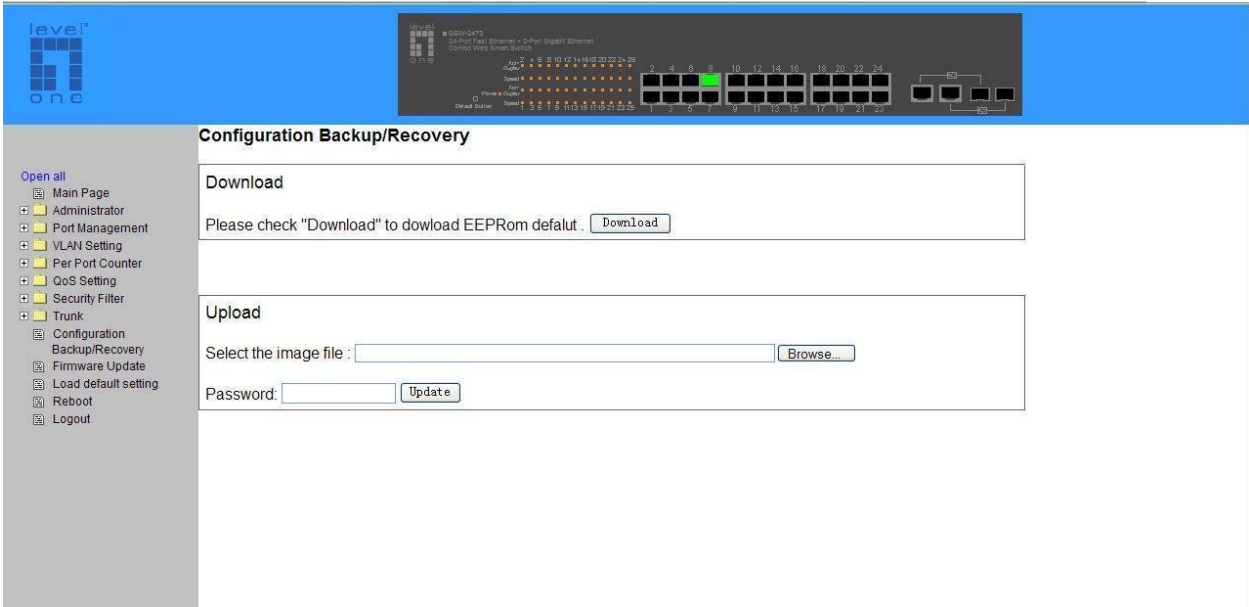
level one

level one GSW-2473 24-Port Fast Ethernet + 2-Port Gigabit Ethernet Combo Web Smart Switch

2 4 6 8 10 12 14 16 18 20 22 24
1 3 5 7 9 11 13 15 17 19 21 23

Configuration Backup/Recovery

Open all
Main Page
Administrator
Port Management
VLAN Setting
Per Port Counter
QoS Setting
Security Filter
Trunk
Configuration Backup/Recovery
Firmware Update
Load default setting
Reboot
Logout

Download

Please check "Download" to dowload EEPRom defalut . Download

Upload

Select the image file : Browse...

Password: Update